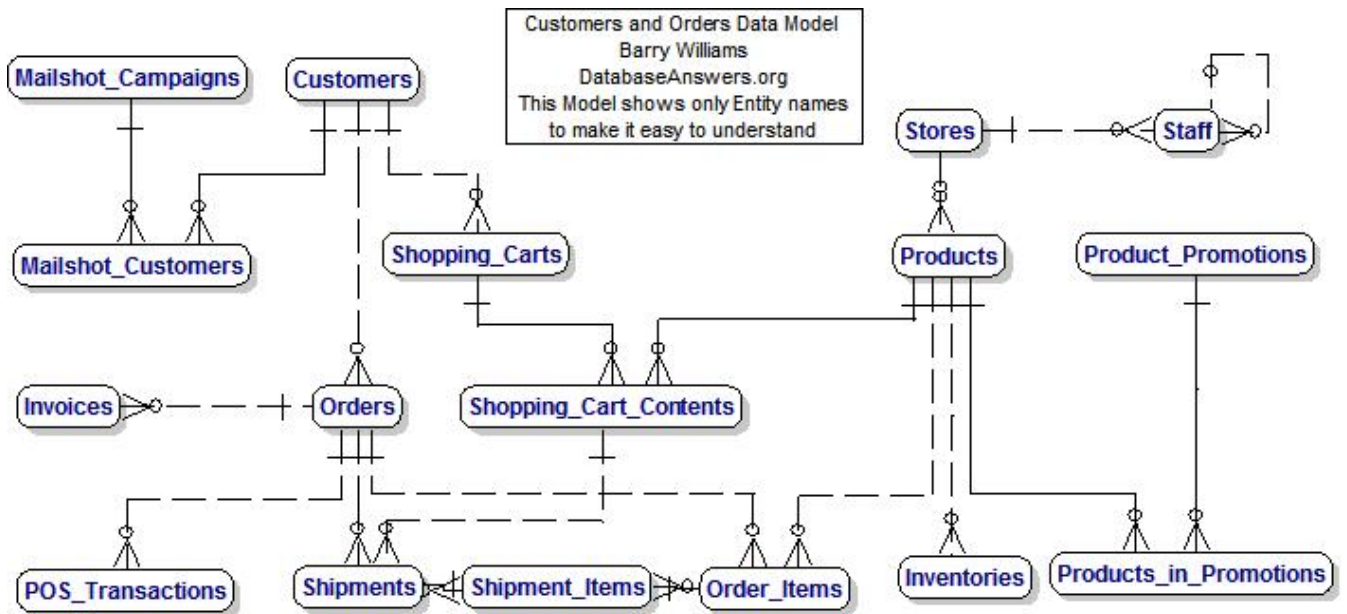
Customers and Orders Data Model
Barry Williams
DatabaseAnswers.org
This Model shows only Entity names to make it easy to understand

Mailshot_Campaigns

Customers

Stores

Staff

Mailshot_Customers

Shopping_Carts

Products

Product_Promotions

Invoices

Orders

Shopping_Cart_Contents

POS_Transactions

Shipments

Shipment_Items

Order_Items

Inventories

Products_in_Promotions